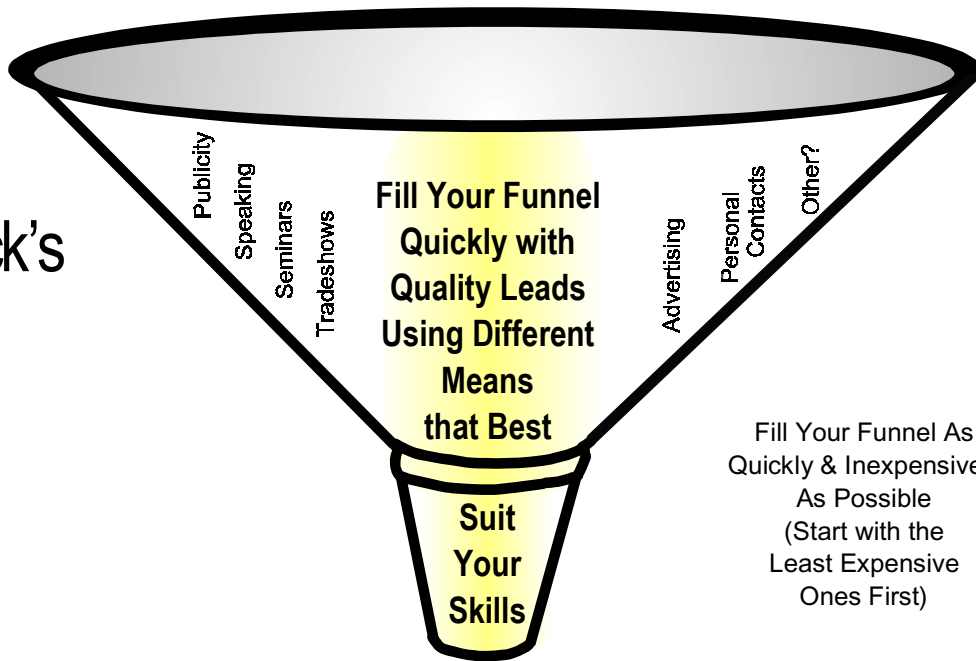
ck's

Publicity
Speaking
Seminars
Tradeshows

Fill Your Funnel Quickly with Quality Leads Using Different Means that Best

Suit Your Skills

Advertising
Personal Contacts
Other?

Fill Your Funnel As Quickly & Inexpensive As Possible (Start with the Least Expensive Ones First)